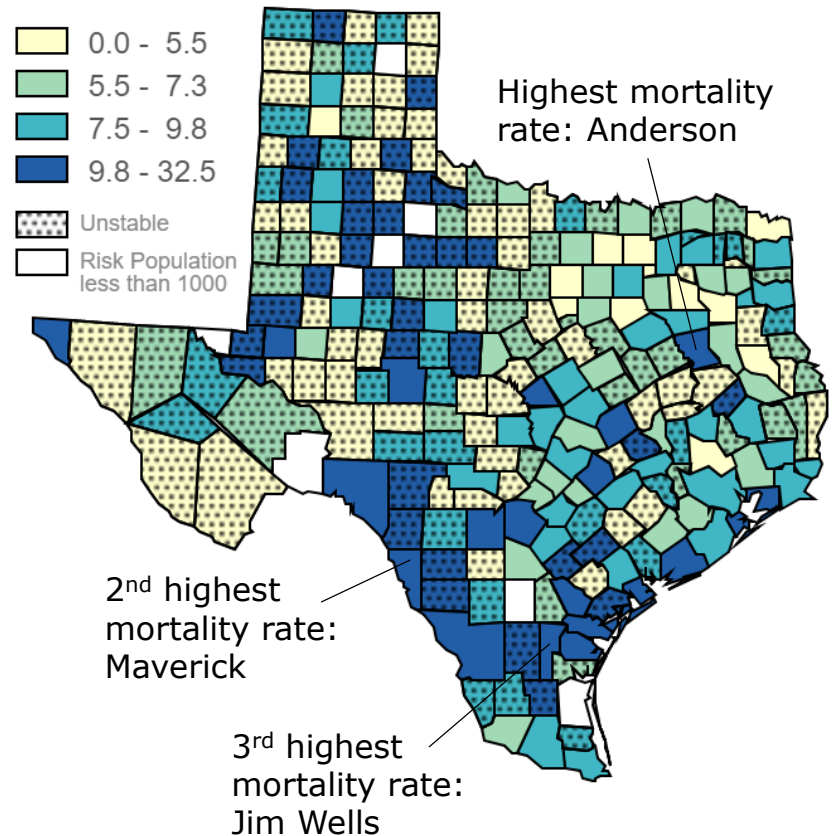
0.0 - 5.5
5.5 - 7.3
7.5 - 9.8
9.8 - 32.5
Unstable
Risk Population less than 1000

Highest mortality rate: Anderson

2$^{nd}$ highest mortality rate: Maverick

3$^{rd}$ highest mortality rate: Jim Wells